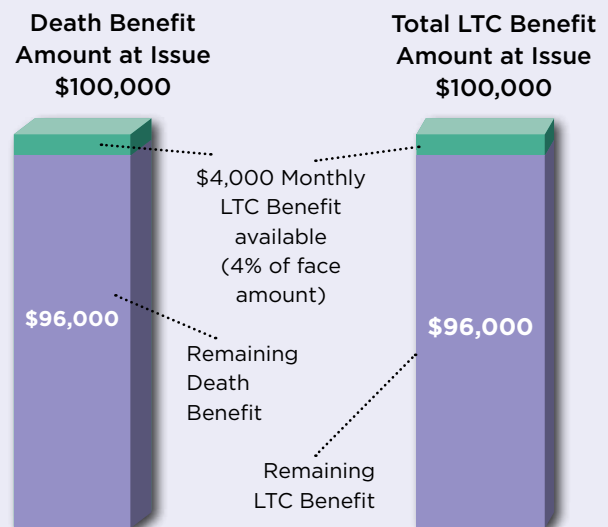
Death Benefit Amount at Issue $100,000

Total LTC Benefit Amount at Issue $100,000

$4,000 Monthly LTC Benefit available (4% of face amount)

$96,000

Remaining Death Benefit

$96,000

Remaining LTC Benefit